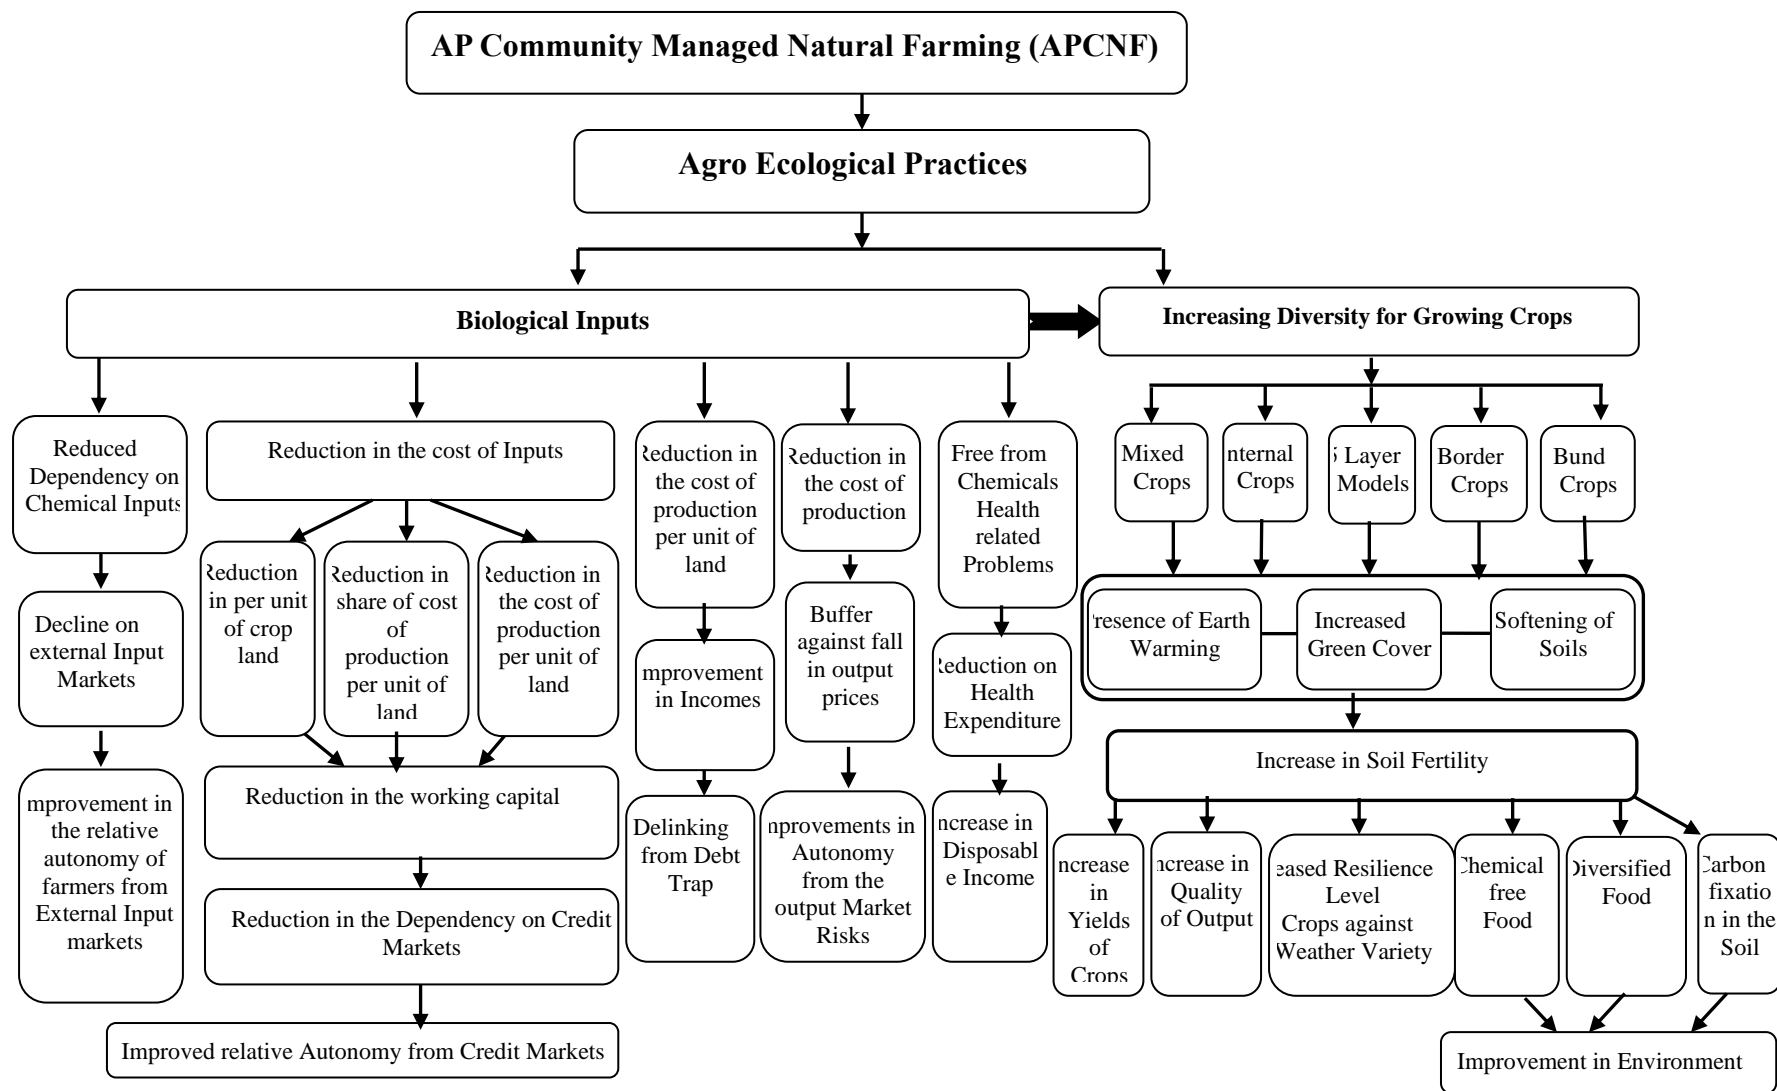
AP Community Managed Natural Farming (APCNF)

Agro Ecological Practices

Biological Inputs

Increasing Diversity for Growing Crops

Reduced Dependency on Chemical Inputs

Decline on external Input Markets

mprovement in the relative autonomy of farmers from External Input markets

Reduction in the cost of Inputs

Reduction in per unit of crop land

Reduction in share of cost of production per unit of land

Reduction in the cost of production per unit of land

Reduction in the working capital

Reduction in the Dependency on Credit Markets

Improved relative Autonomy from Credit Markets

Reduction in the cost of production per unit of land

mprovement in Incomes

Delinking from Debt Trap

Reduction in the cost of production

Buffer against fall in output prices

nprovements in Autonomy from the output Market Risks

Free from Chemicals Health related Problems

Reduction on Health Expenditure

ncrease in Disposable Income

Mixed Crops

nternal Crops

Layer Models

Border Crops

Bund Crops

resence of Earth Warming

Increased Green Cover

Softening of Soils

Increase in Soil Fertility

ncrease in Yields of Crops

ncrease in Quality of Output

eased Resilience Level Crops against Weather Variety

Chemical free Food

Diversified Food

Carbon fixation in the Soil

Improvement in Environment